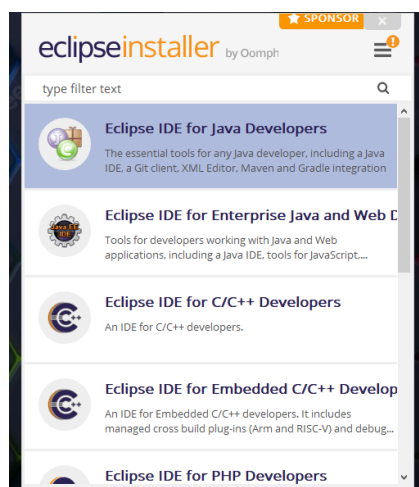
SPONSOR
×
eclipseinstaller by Oomph
type filter text
Eclipse IDE for Java Developers
The essential tools for any Java developer, including a Java IDE, a Git client, XML Editor, Maven and Gradle integration
Eclipse IDE for Enterprise Java and Web D
Tools for developers working with Java and Web applications, including a Java IDE, tools for JavaScript,...
Eclipse IDE for C/C++ Developers
An IDE for C/C++ developers.
Eclipse IDE for Embedded C/C++ Develop
An IDE for Embedded C/C++ developers. It includes managed cross build plug-ins (Arm and RISC-V) and debug...
Eclipse IDE for PHP Developers